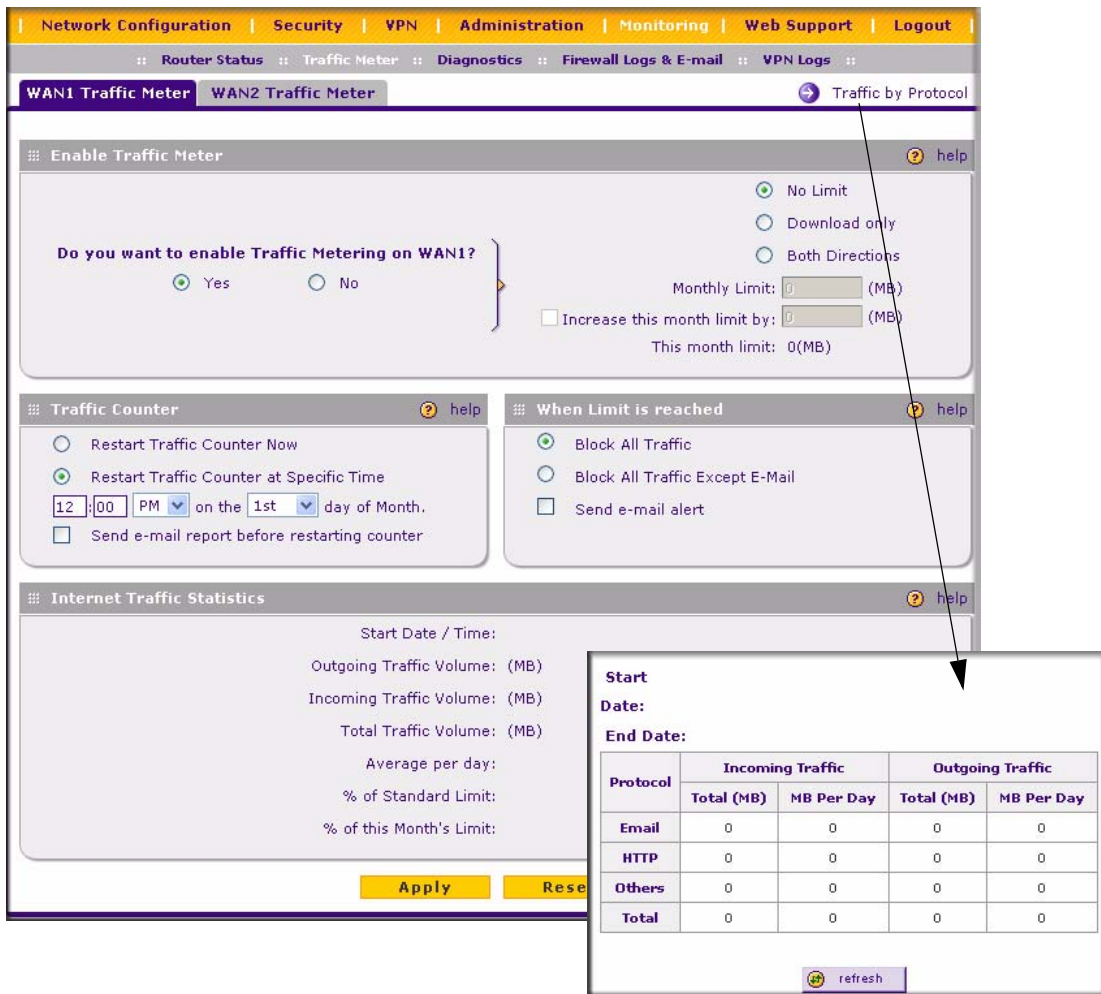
Network Configuration | Security | VPN | Administration | Monitoring | Web Support | Logout

:: Router Status :: Traffic Meter :: Diagnostics :: Firewall Logs & E-mail :: VPN Logs ::

WAN1 Traffic Meter WAN2 Traffic Meter

Traffic by Protocol

Enable Traffic Meter help

Do you want to enable Traffic Metering on WAN1?

Yes No

No Limit

Download only

Both Directions

Monthly Limit: 0 (MB)

Increase this month limit by: 0 (MB)

This month limit: 0(MB)

Traffic Counter help

Restart Traffic Counter Now

Restart Traffic Counter at Specific Time

12 : 00 PM on the 1st day of Month.

Send e-mail report before restarting counter

When Limit is reached help

Block All Traffic

Block All Traffic Except E-Mail

Send e-mail alert

Internet Traffic Statistics help

Start Date / Time:

Outgoing Traffic Volume: (MB)

Incoming Traffic Volume: (MB)

Total Traffic Volume: (MB)

Average per day:

% of Standard Limit:

% of this Month's Limit:

Apply Rese

Start Date:

End Date:

| Protocol | Incoming Traffic Total (MB) | Incoming Traffic MB Per Day | Outgoing Traffic Total (MB) | Outgoing Traffic MB Per Day |
|---|---|---|---|---|
| Email | 0 | 0 | 0 | 0 |
| HTTP | 0 | 0 | 0 | 0 |
| Others | 0 | 0 | 0 | 0 |
| Total | 0 | 0 | 0 | 0 |

refresh